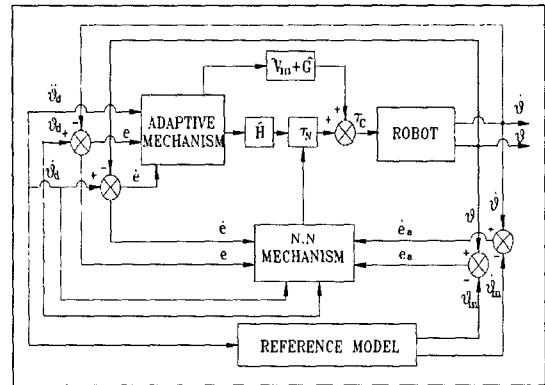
$\ddot{\vartheta}_d$

$\vartheta_d$ +

-

e

$\dot{\vartheta}_d$

+

-

$\dot{e}$

ADAPTIVE MECHANISM

$\hat{V}_m + \hat{G}$

$\hat{H}$

$\tau_N$

+

$\tau_C$

ROBOT

$\dot{\vartheta}$

$\vartheta$

$\dot{e}$

e

N.N MECHANISM

$\dot{e}_a$

$e_a$

$\vartheta$

$\dot{\vartheta}$

+

-

+

-

$\vartheta_m$

$\dot{\vartheta}_m$

REFERENCE MODEL